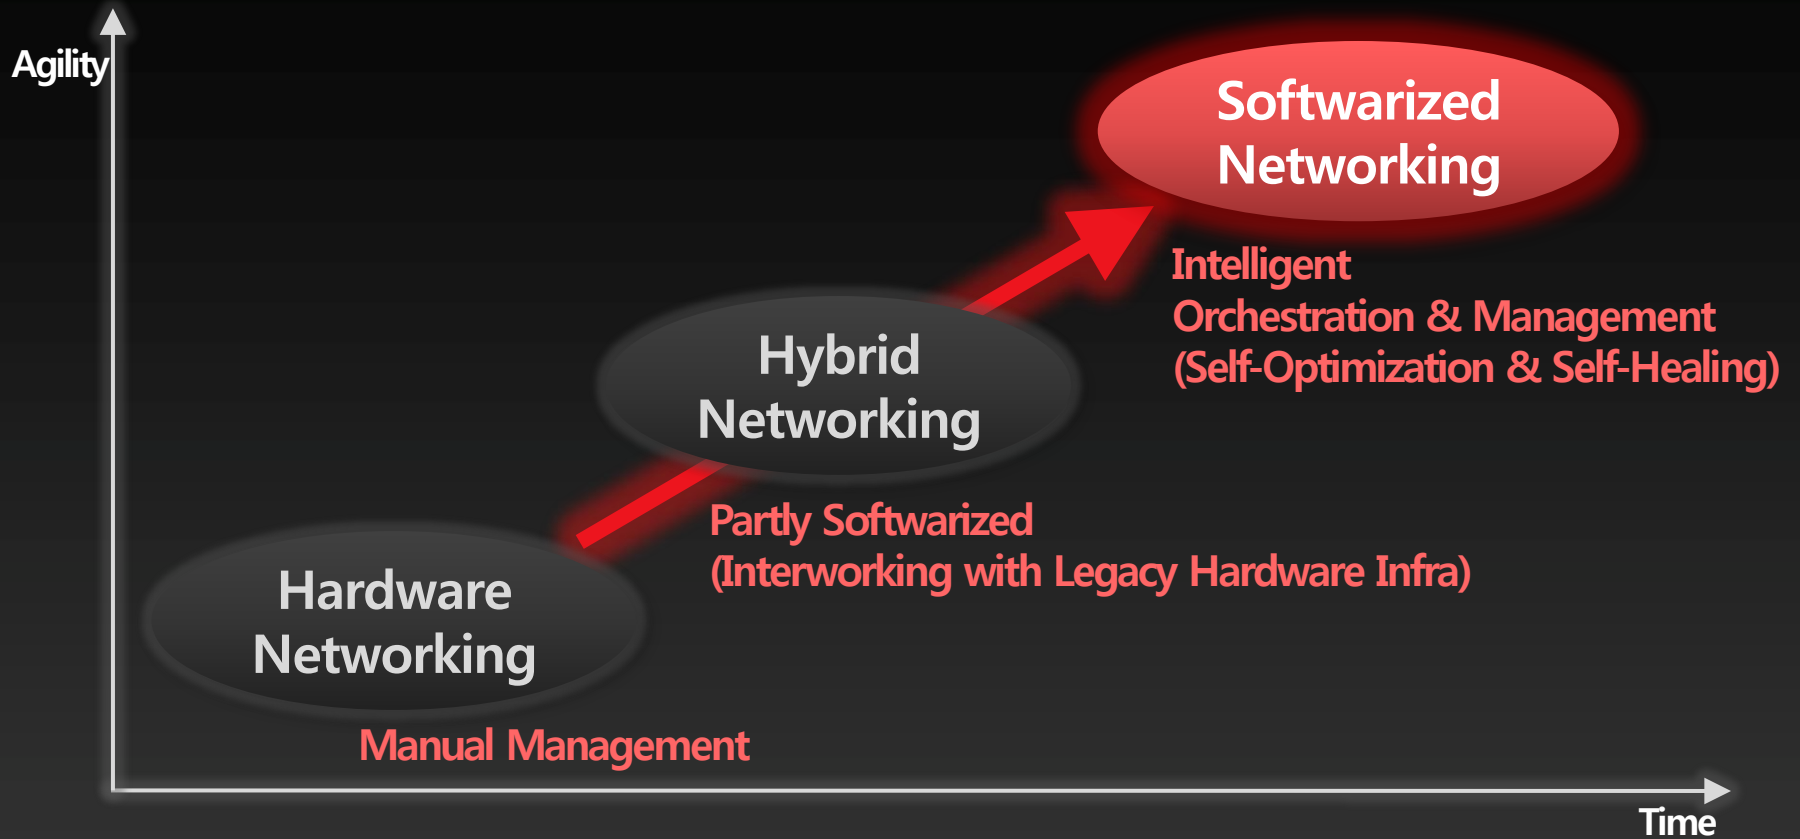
Agility

Softwarized Networking

Intelligent
Orchestration & Management
(Self-Optimization & Self-Healing)

Hybrid Networking

Partly Softwarized
(Interworking with Legacy Hardware Infra)

Hardware Networking

Manual Management

Time